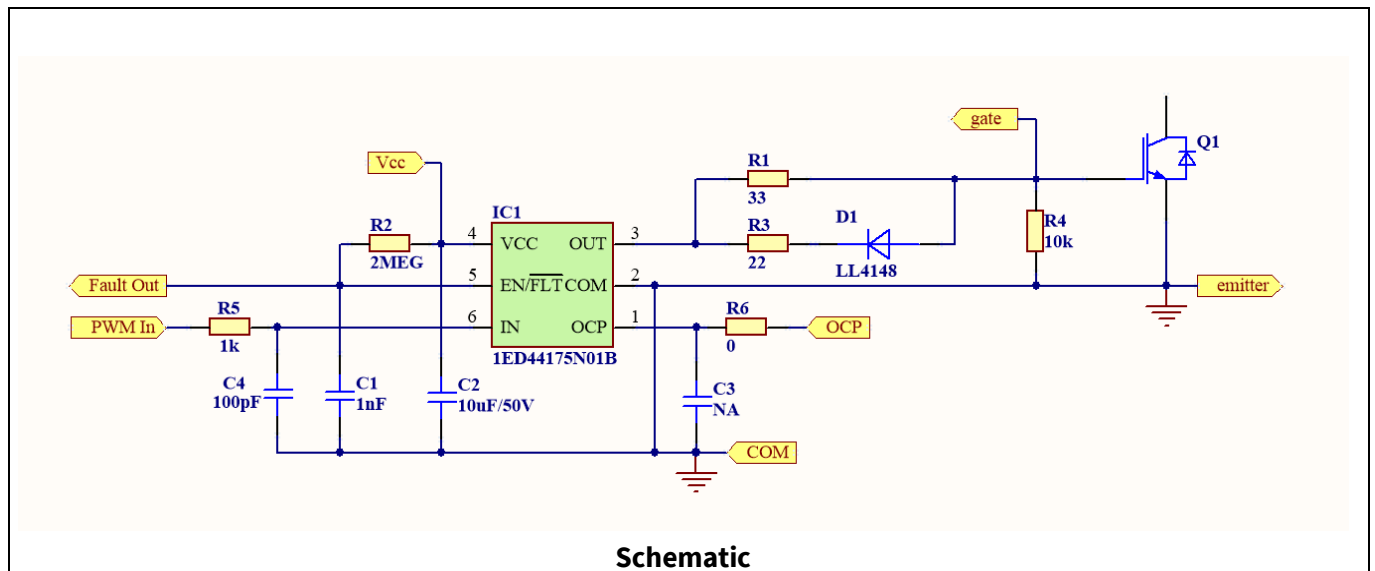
gate
Q1
Vcc
R1
33
R4
10k
IC1
R2
2MEG
4
VCC
OUT
3
R3
22
D1
LL4148
Fault Out
5
EN/$\overline{FLT}$
COM
2
emitter
R5
1k
6
IN
OCP
1
R6
0
OCP
PWM In
1ED44175N01B
C4
100pF
C1
1nF
C2
10uF/50V
C3
NA
COM

Schematic